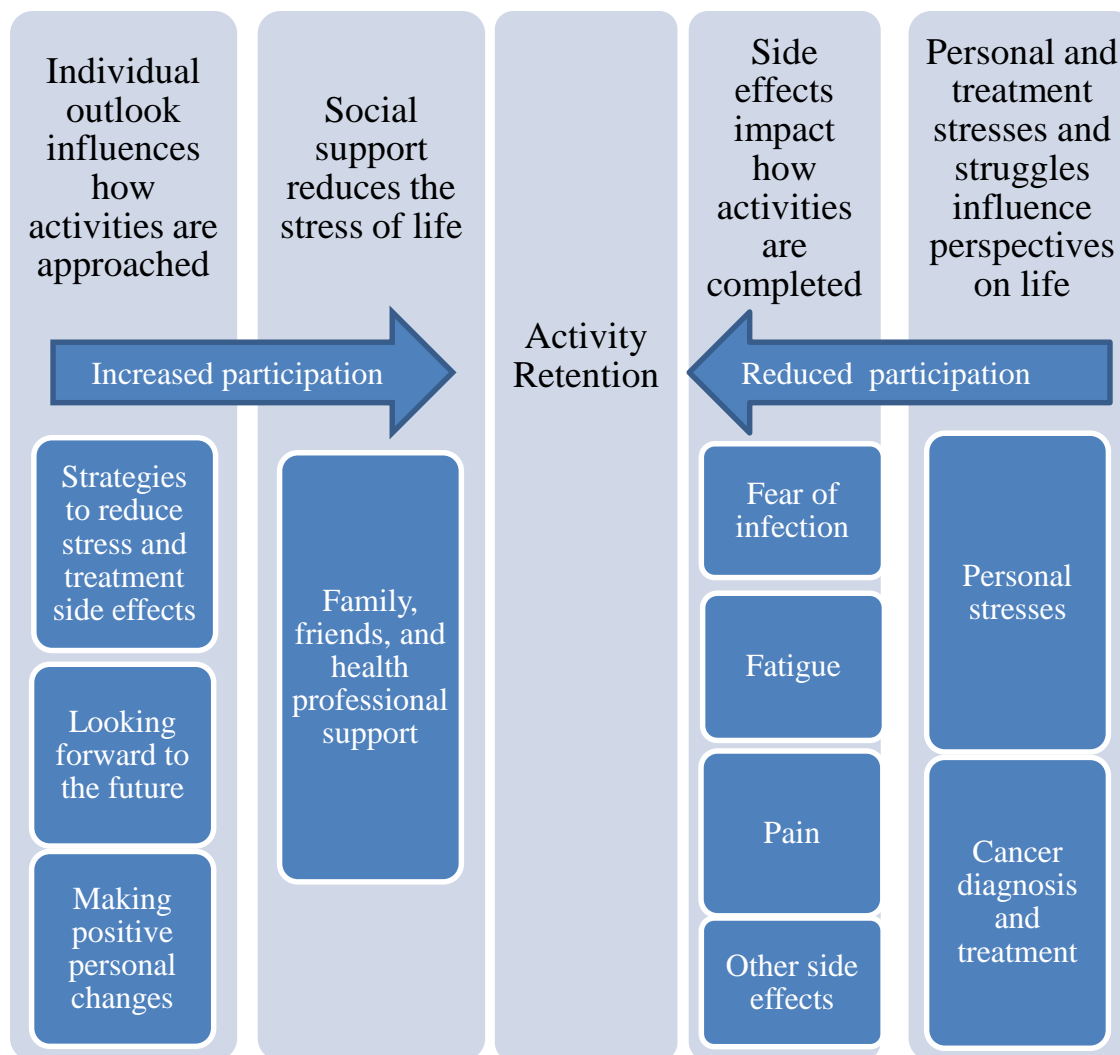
Individual outlook influences how activities are approached

Social support reduces the stress of life

Side effects impact how activities are completed

Personal and treatment stresses and struggles influence perspectives on life

Increased participation

Activity Retention

Reduced participation

Strategies to reduce stress and treatment side effects

Looking forward to the future

Making positive personal changes

Family, friends, and health professional support

Fear of infection

Fatigue

Pain

Other side effects

Personal stresses

Cancer diagnosis and treatment